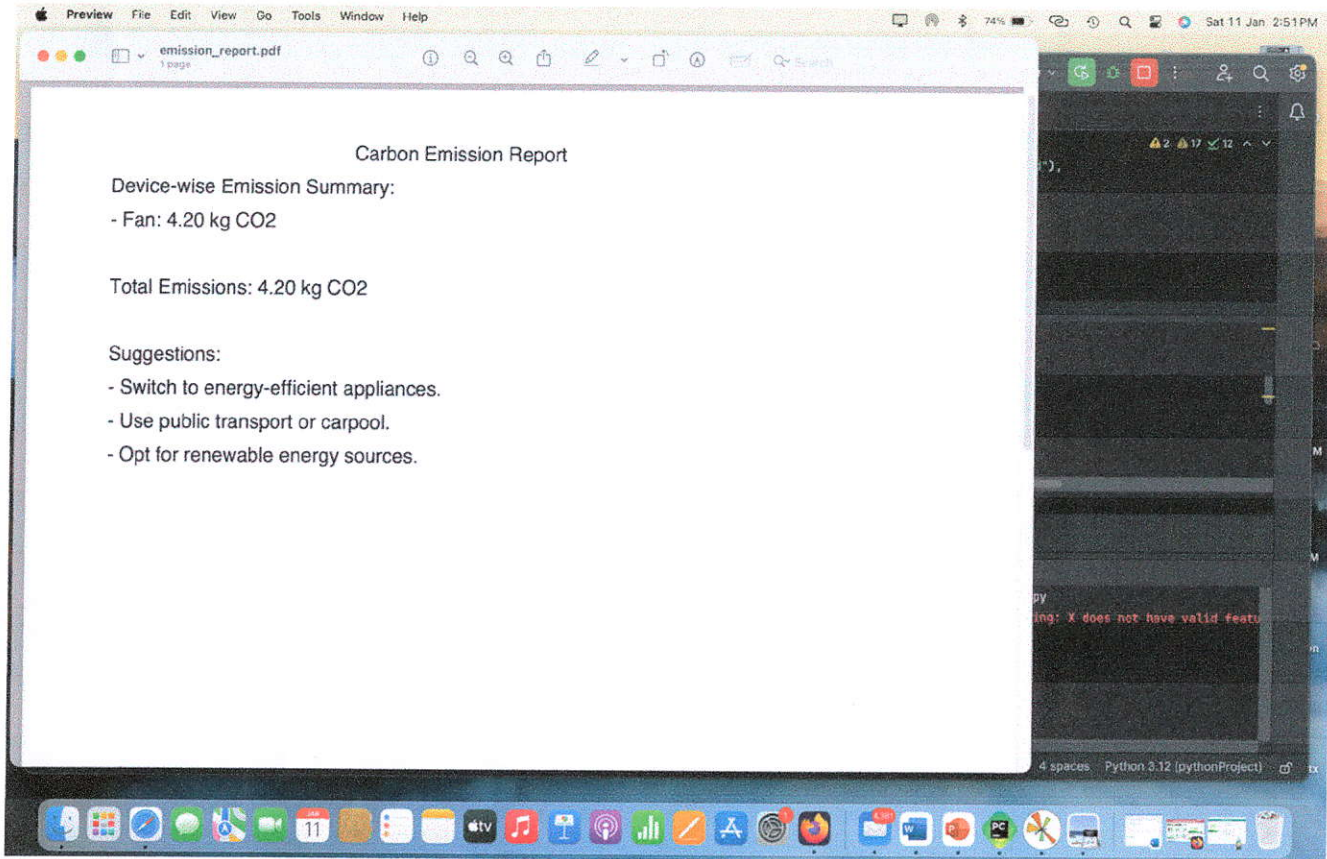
Preview File Edit View Go Tools Window Help

74% Sat 11 Jan 2:51PM

emission_report.pdf
1 page

Search

Carbon Emission Report

Device-wise Emission Summary:

- Fan: 4.20 kg CO2

Total Emissions: 4.20 kg CO2

Suggestions:

- Switch to energy-efficient appliances.

- Use public transport or carpool.

- Opt for renewable energy sources.

2 17 12

"),

py

ing: X does not have valid featu

4 spaces Python 3.12 (pythonProject)

JAN
11